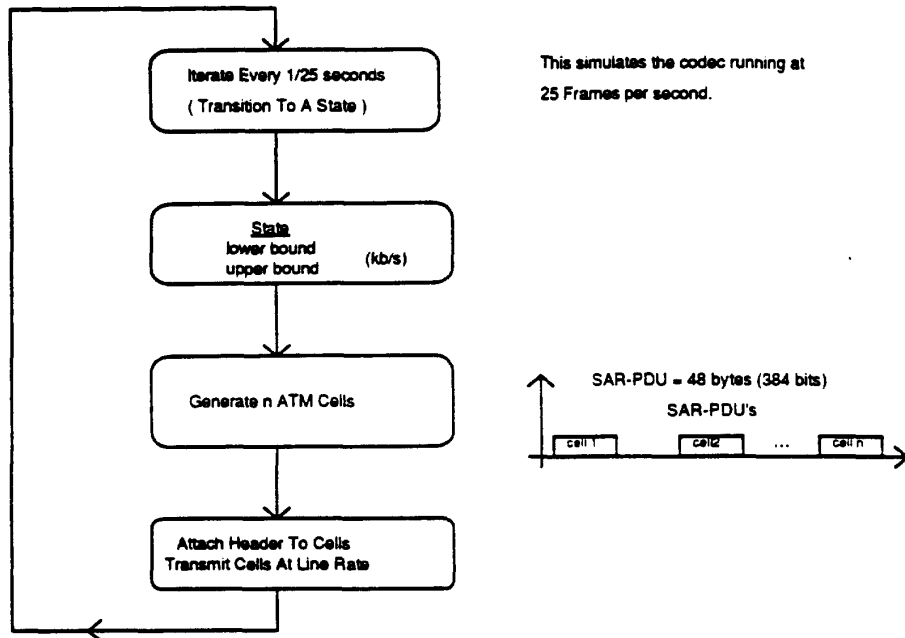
Iterate Every 1/25 seconds
( Transition To A State )

This simulates the codec running at
25 Frames per second.

State
lower bound
upper bound
(kb/s)

Generate n ATM Cells

SAR-PDU = 48 bytes (384 bits)
SAR-PDU's

cell 1
cell2
...
cell n

Attach Header To Cells
Transmit Cells At Line Rate